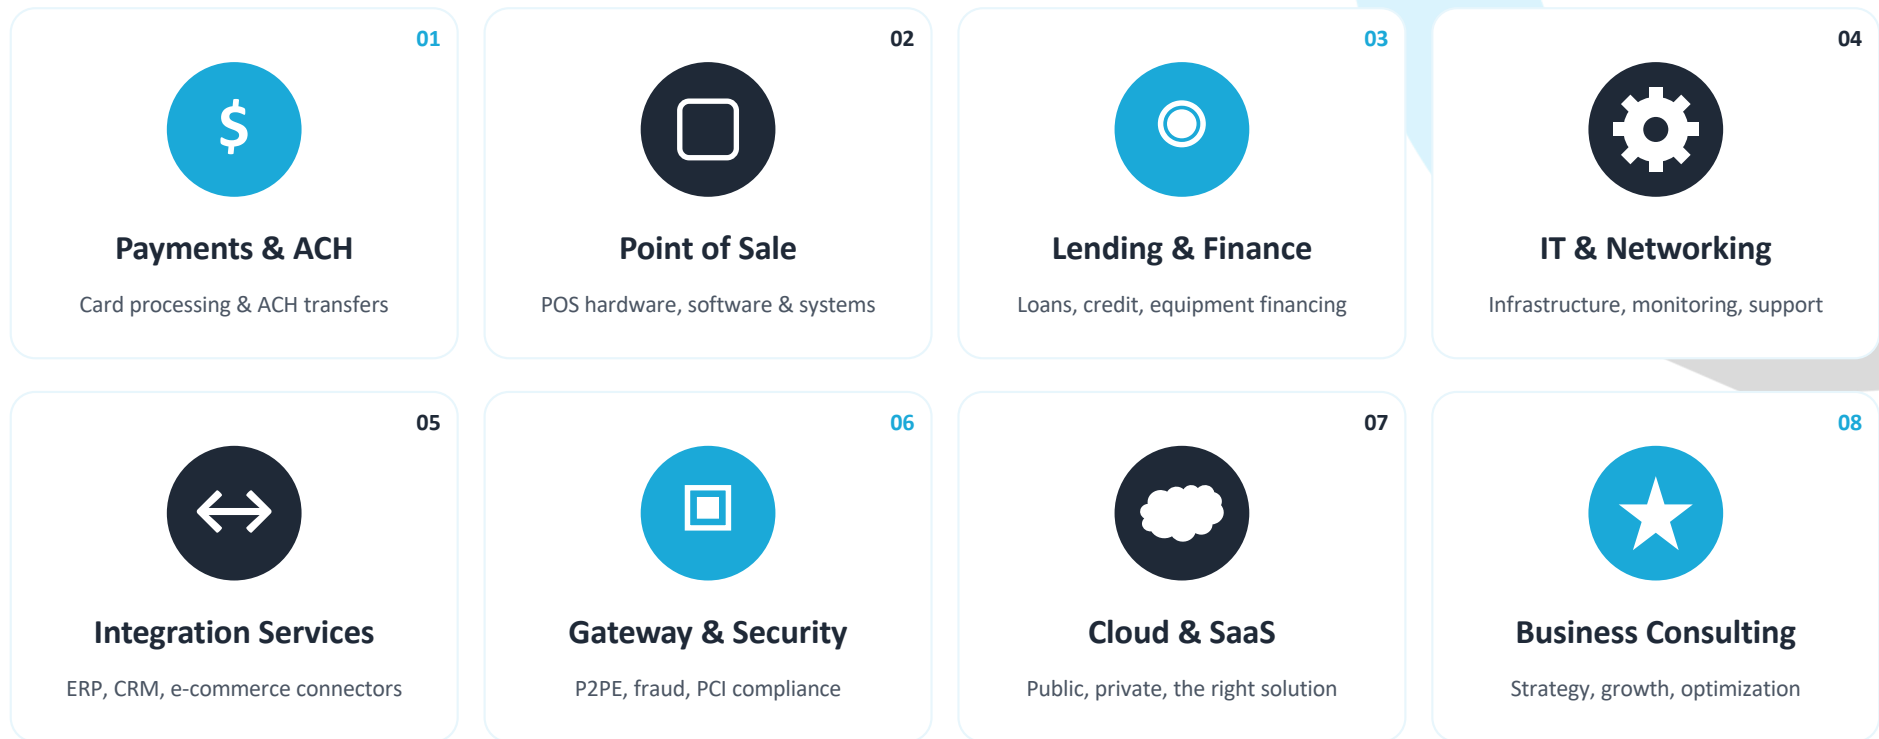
01

$

Payments & ACH

Card processing & ACH transfers

02

Point of Sale

POS hardware, software & systems

03

Lending & Finance

Loans, credit, equipment financing

04

IT & Networking

Infrastructure, monitoring, support

05

Integration Services

ERP, CRM, e-commerce connectors

06

Gateway & Security

P2PE, fraud, PCI compliance

07

Cloud & SaaS

Public, private, the right solution

08

Business Consulting

Strategy, growth, optimization